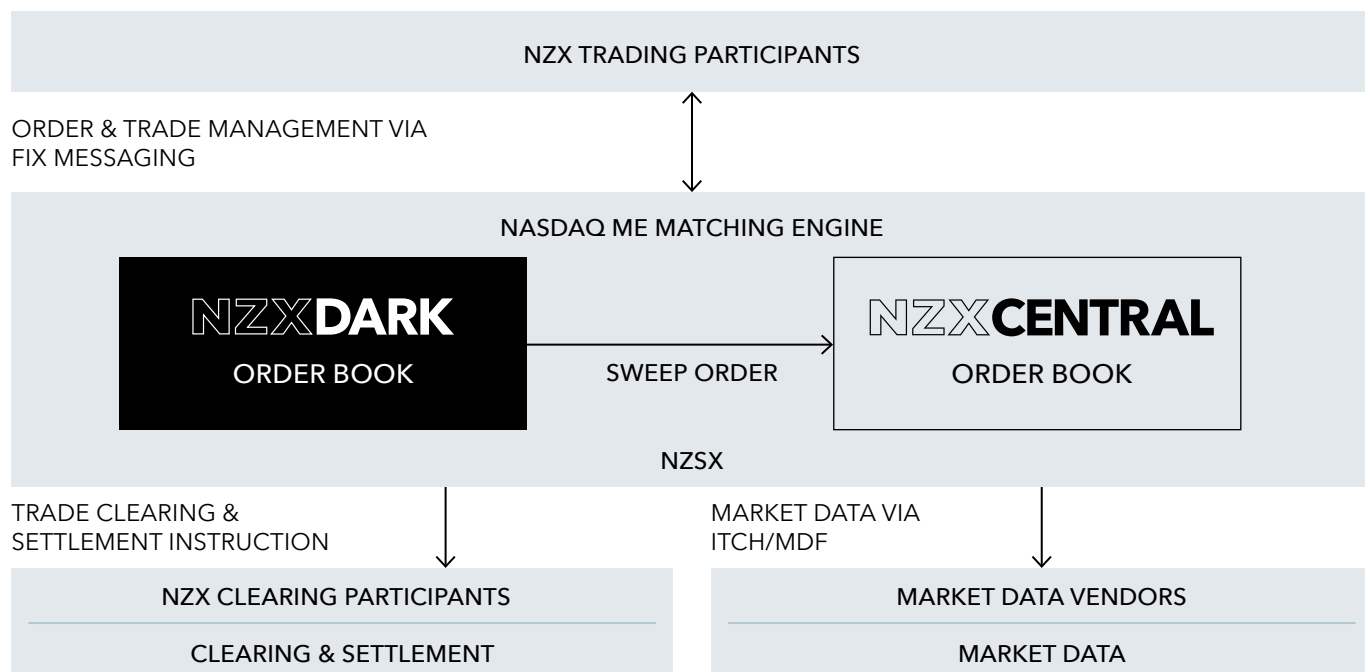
NZX TRADING PARTICIPANTS

ORDER & TRADE MANAGEMENT VIA FIX MESSAGING

NASDAQ ME MATCHING ENGINE

NZXDARK
ORDER BOOK

SWEEP ORDER

NZXCENTRAL
ORDER BOOK

NZSX

TRADE CLEARING & SETTLEMENT INSTRUCTION

MARKET DATA VIA ITCH/MDF

NZX CLEARING PARTICIPANTS

CLEARING & SETTLEMENT

MARKET DATA VENDORS

MARKET DATA